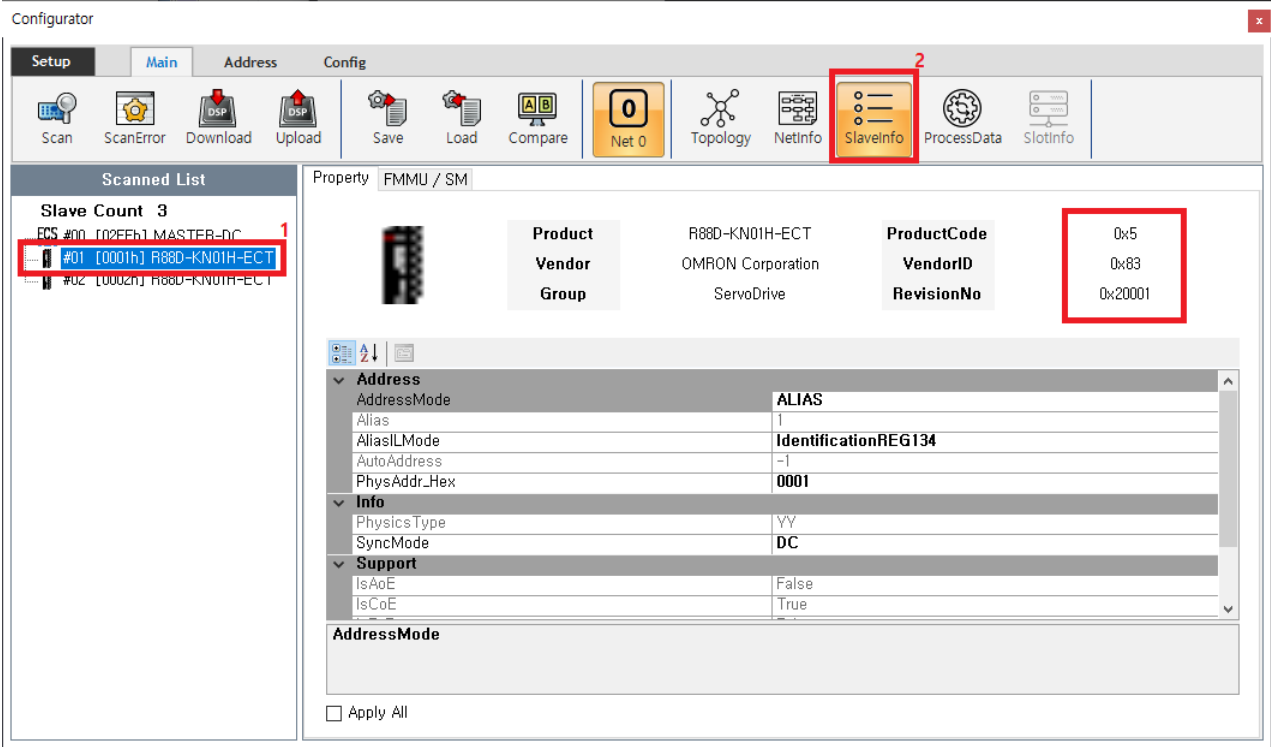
Configurator

Setup
Main
Address
Config

Scan
ScanError
Download
Upload
Save
Load
Compare
0
Net 0
Topology
NetInfo
2
SlaveInfo
ProcessData
SlotInfo

Scanned List
Slave Count 3
ECS #00 [02FFh] MASTER-DC
1
#01 [0001h] R88D-KN01H-ECT
#02 [0002h] R88D-KN01H-ECT

Property
FMMU / SM

| Product | R88D-KN01H-ECT | ProductCode | 0x5 |
|---|---|---|---|
| Vendor | OMRON Corporation | VendorID | 0x83 |
| Group | ServoDrive | RevisionNo | 0x20001 |

| Address | |
|---|---|
| AddressMode | ALIAS |
| Alias | 1 |
| AliasILMode | IdentificationREG134 |
| AutoAddress | -1 |
| PhysAddr_Hex | 0001 |
| Info | |
| PhysicsType | YY |
| SyncMode | DC |
| Support | |
| IsAoE | False |
| IsCoE | True |

AddressMode

Apply All